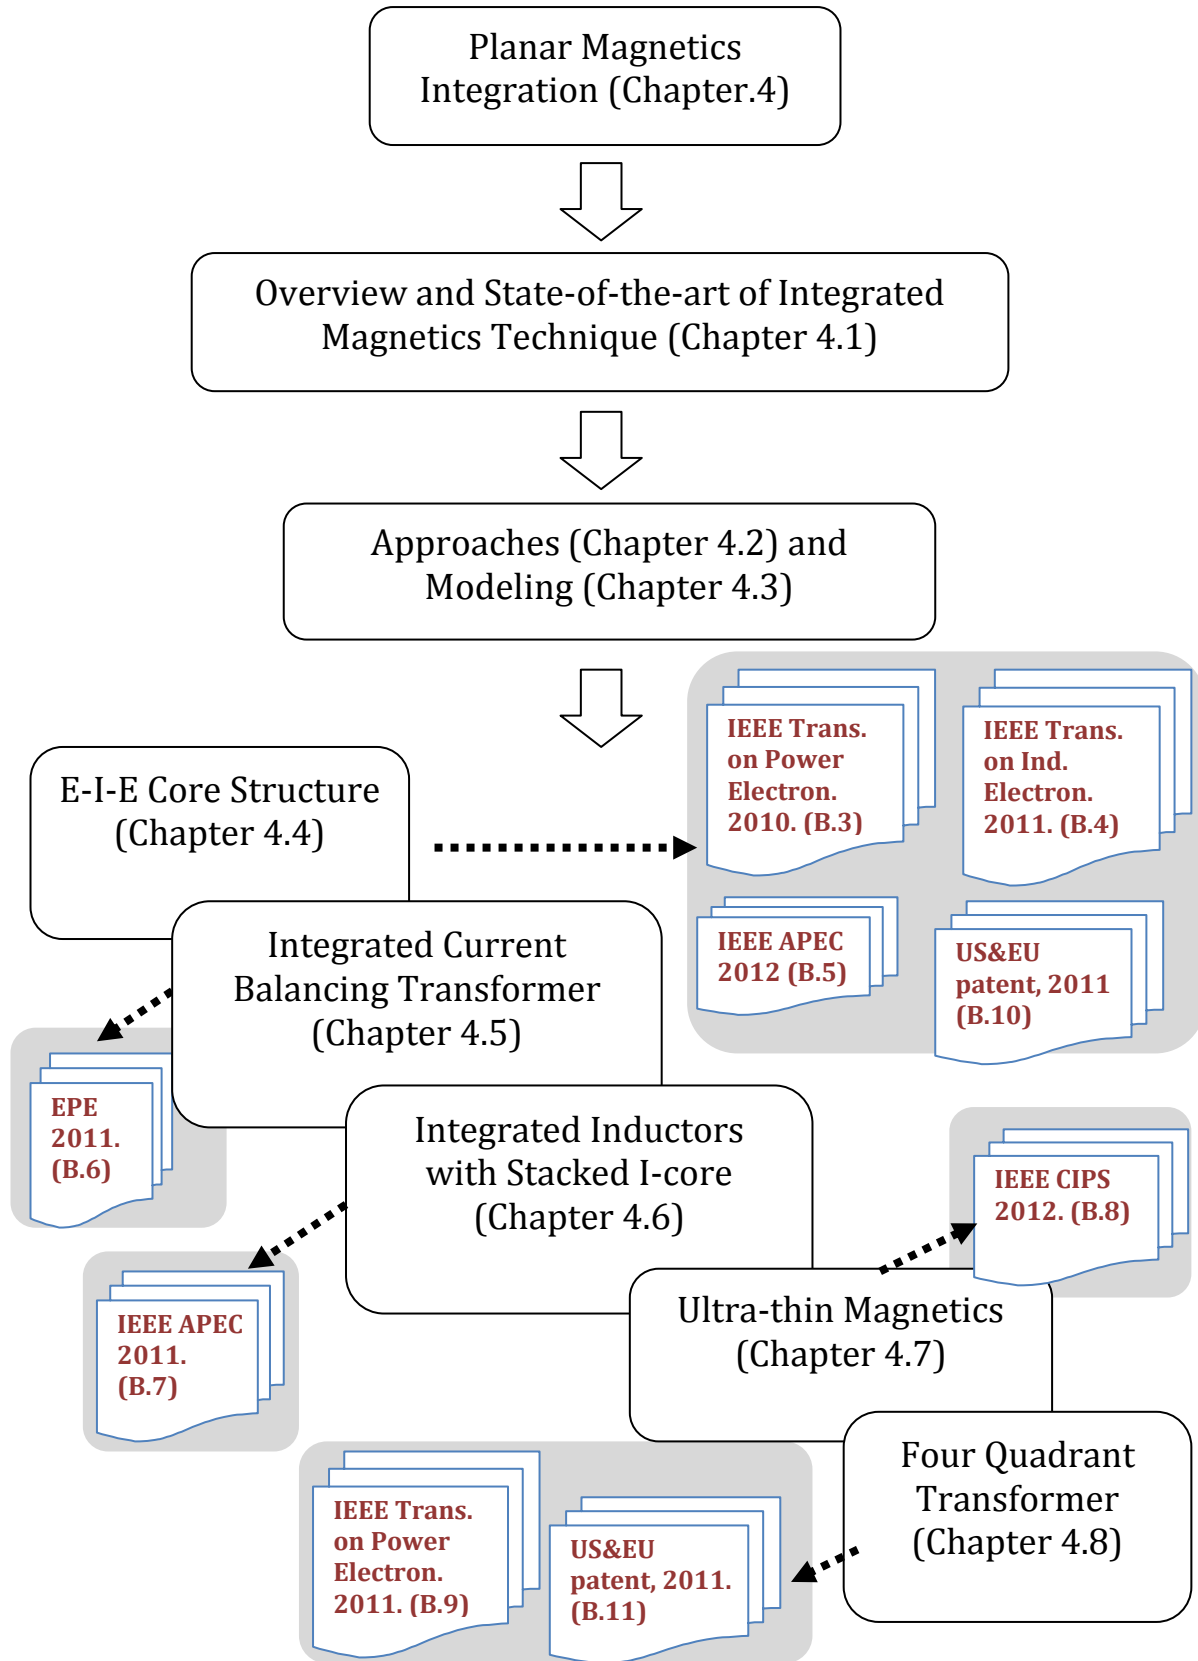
Planar Magnetics Integration (Chapter.4)

Overview and State-of-the-art of Integrated Magnetics Technique (Chapter 4.1)

Approaches (Chapter 4.2) and Modeling (Chapter 4.3)

IEEE Trans. on Power Electron. 2010. (B.3)

IEEE Trans. on Ind. Electron. 2011. (B.4)

E-I-E Core Structure (Chapter 4.4)

IEEE APEC 2012 (B.5)

US&EU patent, 2011 (B.10)

Integrated Current Balancing Transformer (Chapter 4.5)

EPE 2011. (B.6)

Integrated Inductors with Stacked I-core (Chapter 4.6)

IEEE CIPS 2012. (B.8)

IEEE APEC 2011. (B.7)

Ultra-thin Magnetics (Chapter 4.7)

Four Quadrant Transformer (Chapter 4.8)

IEEE Trans. on Power Electron. 2011. (B.9)

US&EU patent, 2011. (B.11)